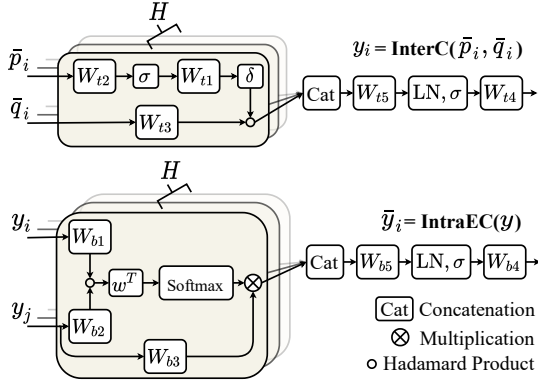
$H$

$\bar{p}_i$

$W_{t2}$

$\sigma$

$W_{t1}$

$\delta$

$\bar{q}_i$

$W_{t3}$

$y_i$ = **InterC(**$\bar{p}_i, \bar{q}_i$**)**

Cat

$W_{t5}$

LN, $\sigma$

$W_{t4}$

$H$

$y_i$

$W_{b1}$

$w^T$

Softmax

$y_j$

$W_{b2}$

$W_{b3}$

$\bar{y}_i$= **IntraEC(**$y$**)**

Cat

$W_{b5}$

LN, $\sigma$

$W_{b4}$

Cat Concatenation

$\otimes$ Multiplication

$\circ$ Hadamard Product